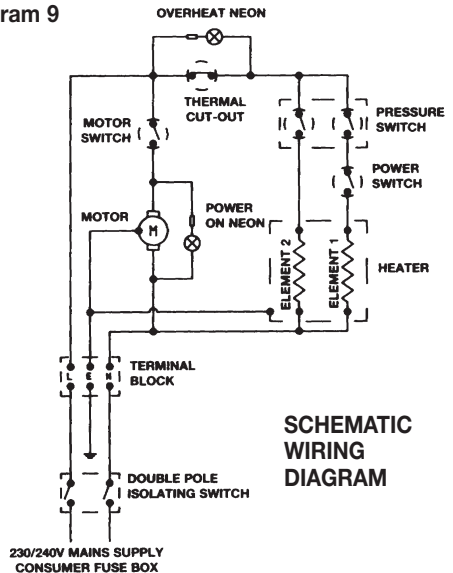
ram 9

OVERHEAT NEON

THERMAL CUT-OUT

MOTOR SWITCH

PRESSURE SWITCH

POWER SWITCH

MOTOR

M

POWER ON NEON

ELEMENT 2

ELEMENT 1

HEATER

L E N

TERMINAL BLOCK

SCHEMATIC WIRING DIAGRAM

DOUBLE POLE ISOLATING SWITCH

230/240V MAINS SUPPLY CONSUMER FUSE BOX